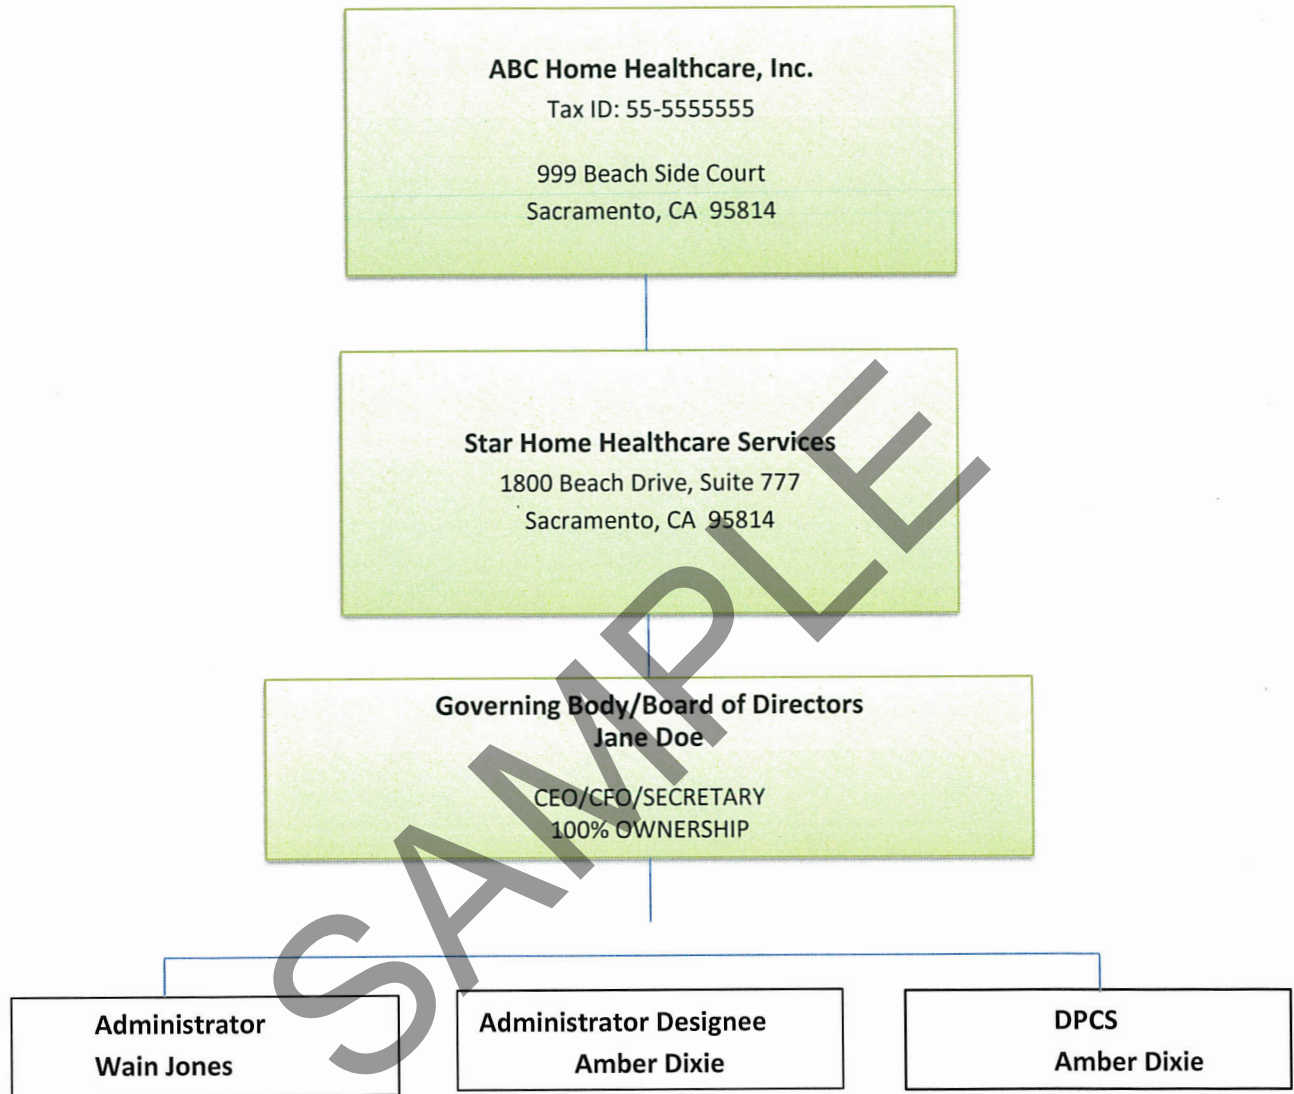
ABC Home Healthcare, Inc.
Tax ID: 55-5555555

999 Beach Side Court
Sacramento, CA 95814

Star Home Healthcare Services
1800 Beach Drive, Suite 777
Sacramento, CA 95814

Governing Body/Board of Directors
Jane Doe

CEO/CFO/SECRETARY
100% OWNERSHIP

Administrator
Wain Jones

Administrator Designee
Amber Dixie

DPCS
Amber Dixie

SAMPLE